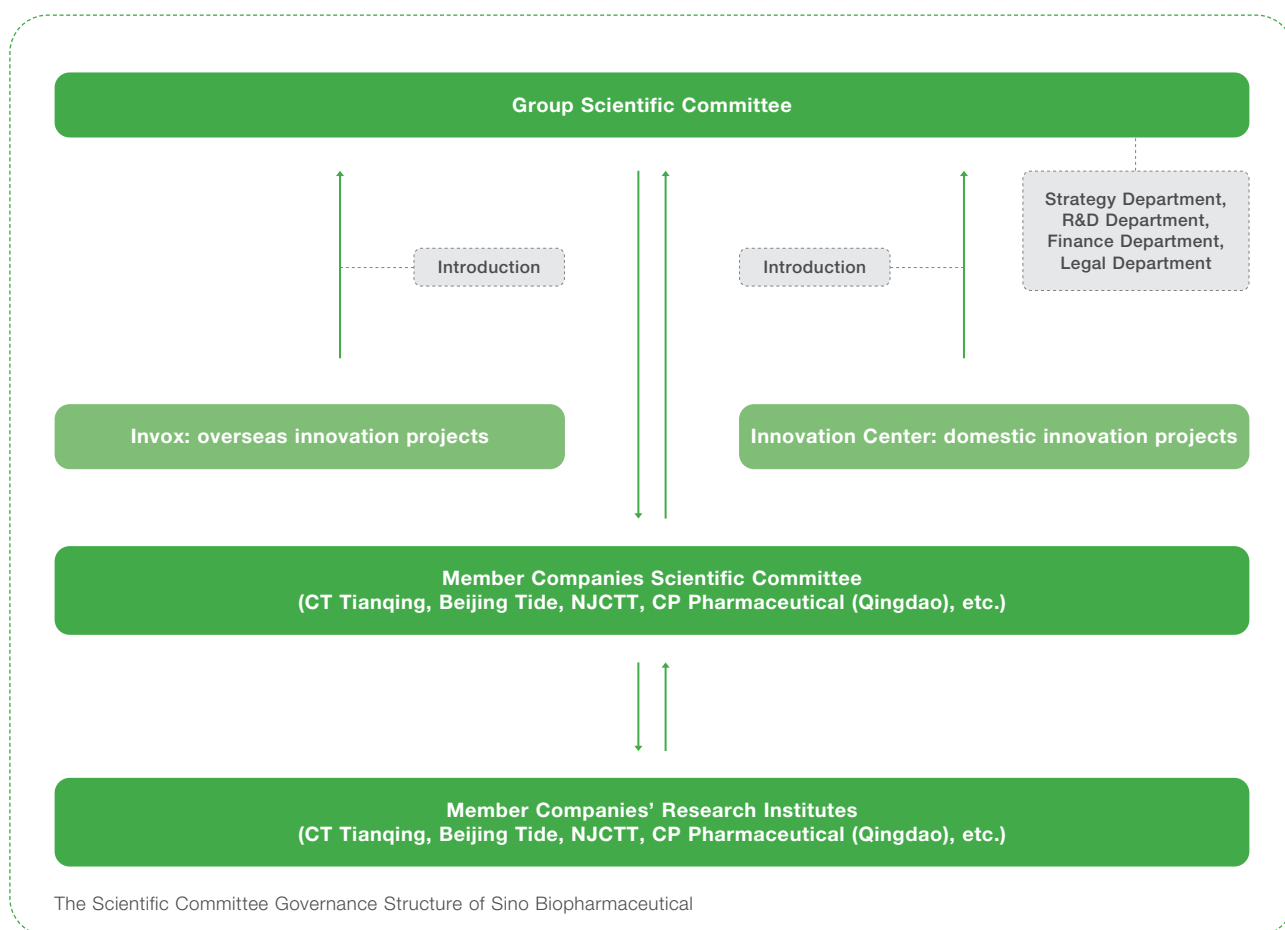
Group Scientific Committee

Strategy Department, R&D Department, Finance Department, Legal Department

Introduction

Introduction

Invox: overseas innovation projects

Innovation Center: domestic innovation projects

Member Companies Scientific Committee
(CT Tianqing, Beijing Tide, NJCTT, CP Pharmaceutical (Qingdao), etc.)

Member Companies' Research Institutes
(CT Tianqing, Beijing Tide, NJCTT, CP Pharmaceutical (Qingdao), etc.)

The Scientific Committee Governance Structure of Sino Biopharmaceutical